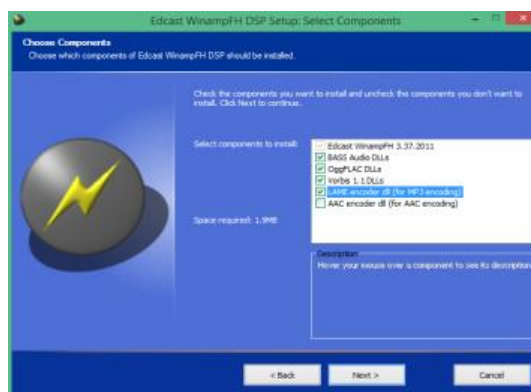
Edcast WinampFH DSP Setup: Select Components

Choose Components
Choose which components of Edcast WinampFH DSP should be installed.

Check the components you want to install and uncheck the components you don't want to install. Click Next to continue.

Select components to install:

Edcast WinampFH 3.37.2011
BASS Audio DLLs
OggFLAC DLLs
Vorbis 1.1DLLs
LAME encoder dll (for MP3 encoding)
AAC encoder dll (for AAC encoding)

Space required: 1.9MB

Description
Hover your mouse over a component to see its description

< Back
Next >
Cancel